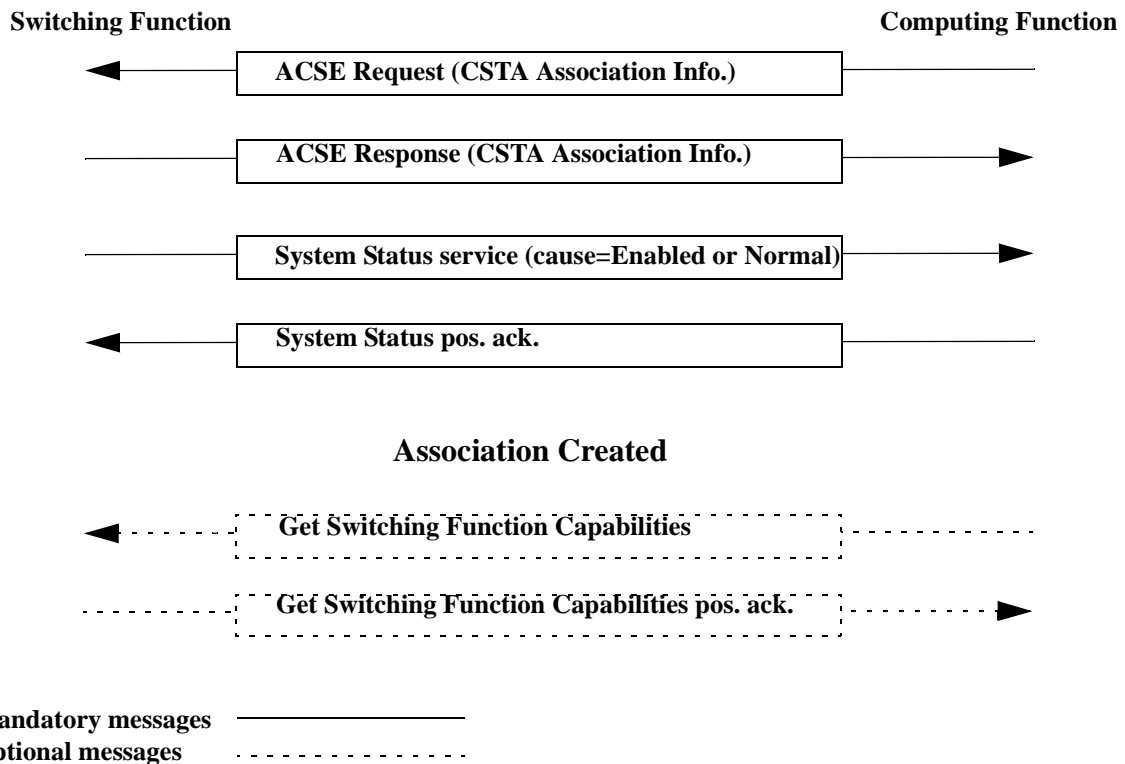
Switching Function

Computing Function

ACSE Request (CSTA Association Info.)

ACSE Response (CSTA Association Info.)

System Status service (cause=Enabled or Normal)

System Status pos. ack.

Association Created

Get Switching Function Capabilities

Get Switching Function Capabilities pos. ack.

andatory messages

ptional messages